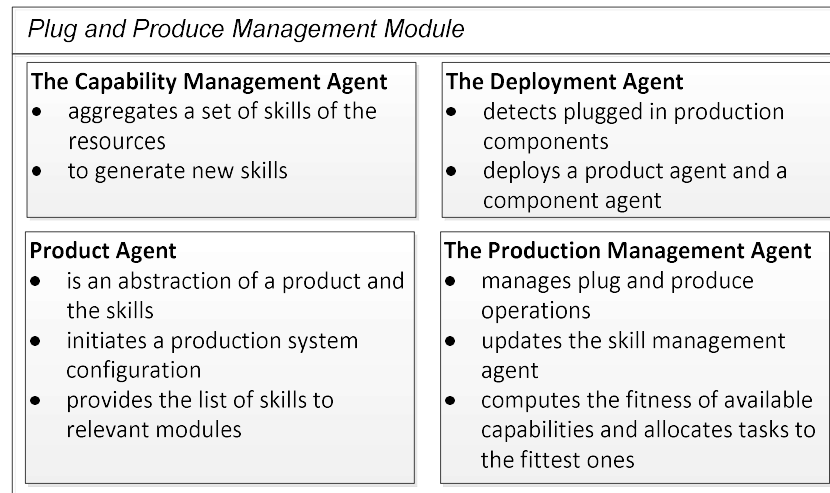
Plug and Produce Management Module

The Capability Management Agent
- aggregates a set of skills of the resources
- to generate new skills

The Deployment Agent
- detects plugged in production components
- deploys a product agent and a component agent

Product Agent
- is an abstraction of a product and the skills
- initiates a production system configuration
- provides the list of skills to relevant modules

The Production Management Agent
- manages plug and produce operations
- updates the skill management agent
- computes the fitness of available capabilities and allocates tasks to the fittest ones